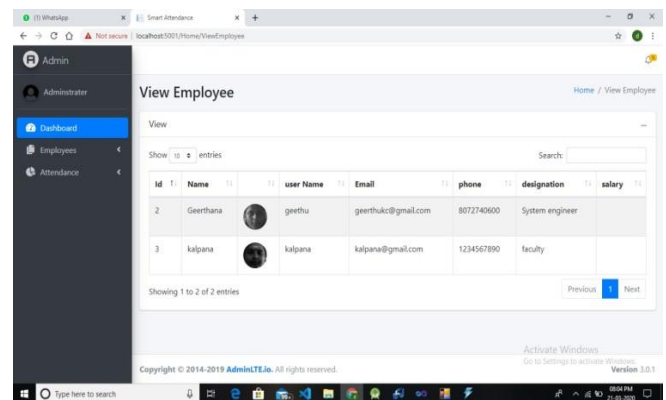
(1) WhatsApp
Smart Attendance
localhost:5001/Home/ViewEmployee
Not secure

Admin
Administrater
Dashboard
Employees
Attendance

View Employee
Home / View Employee

View

Show 10 entries
Search:

| Id | Name | | user Name | Email | phone | designation | salary |
|---|---|---|---|---|---|---|---|
| 2 | Geerthana | | geethu | geerthukc@gmail.com | 8072740600 | System engineer | |
| 3 | kalpana | | kalpana | kalpana@gmail.com | 1234567890 | faculty | |

Showing 1 to 2 of 2 entries
Previous 1 Next

Activate Windows
Go to Settings to activate Windows.

Copyright © 2014-2019 AdminLTE.io. All rights reserved.
Version 3.0.1

Type here to search
08:04 PM
21-03-2020